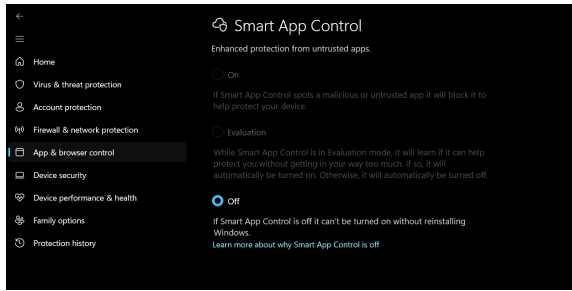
Home
Virus & threat protection
Account protection
Firewall & network protection
App & browser control
Device security
Device performance & health
Family options
Protection history

Smart App Control

Enhanced protection from untrusted apps.

On

If Smart App Control spots a malicious or untrusted app it will block it to help protect your device.

Evaluation

While Smart App Control is in Evaluation mode, it will learn if it can help protect you without getting in your way too much. If so, it will automatically be turned on. Otherwise, it will automatically be turned off.

Off

If Smart App Control is off it can't be turned on without reinstalling Windows.

Learn more about why Smart App Control is off